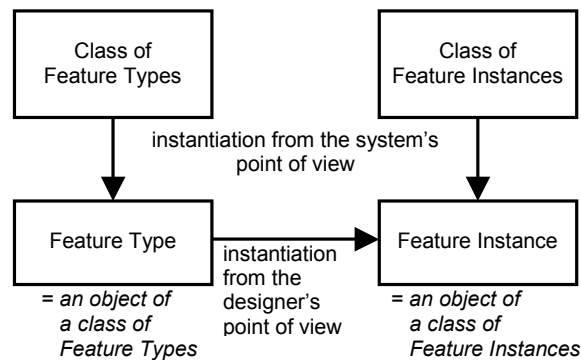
Class of Feature Types

Class of Feature Instances

instantiation from the system's point of view

Feature Type

instantiation from the designer's point of view

Feature Instance

*= an object of a class of Feature Types*

*= an object of a class of Feature Instances*